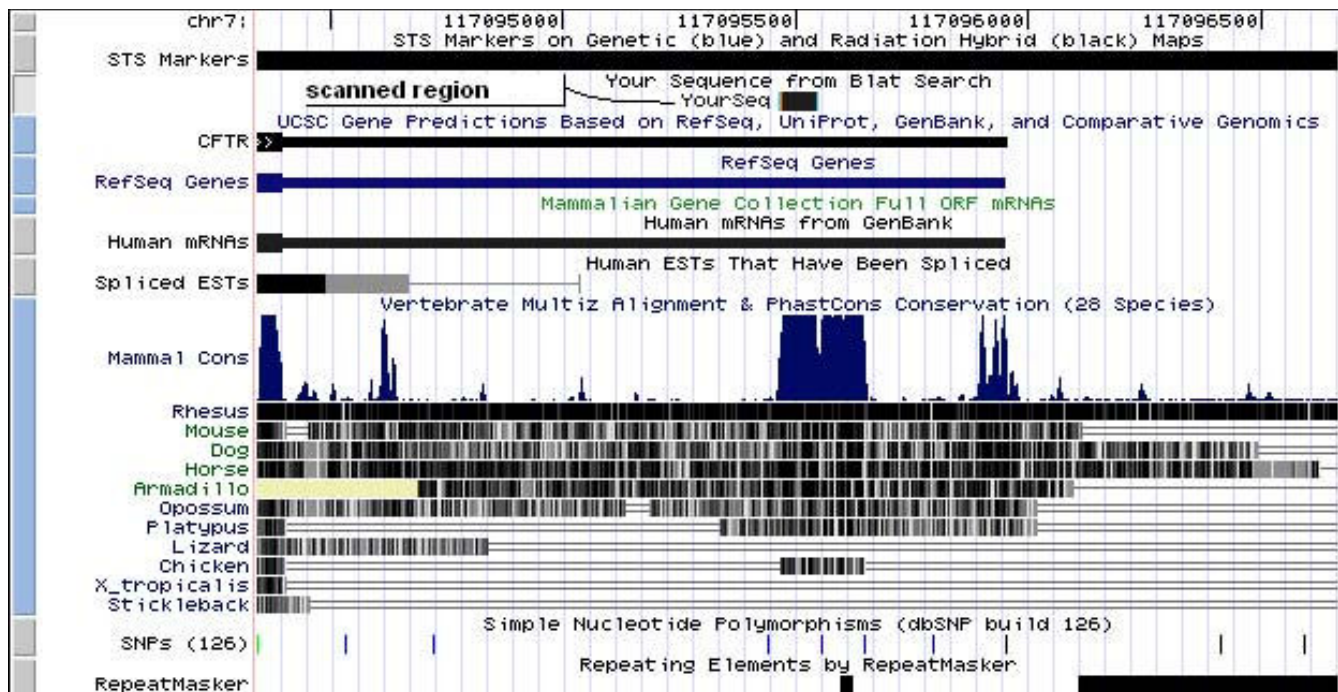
chr7: 117095000 117095500 117096000 117096500
STS Markers on Genetic (blue) and Radiation Hybrid (black) Maps
STS Markers
scanned region
Your Sequence from Blat Search
YourSeq
UCSC Gene Predictions Based on RefSeq, UniProt, GenBank, and Comparative Genomics
CFTR
RefSeq Genes
RefSeq Genes
Mammalian Gene Collection Full ORF mRNAs
Human mRNAs from GenBank
Human mRNAs
Human ESTs That Have Been Spliced
Spliced ESTs
Vertebrate Multiz Alignment & PhastCons Conservation (28 Species)
Mammal Cons
Rhesus
Mouse
Dog
Horse
Armadillo
Opossum
Platypus
Lizard
Chicken
X_tropicalis
Stickleback
Simple Nucleotide Polymorphisms (dbSNP build 126)
SNPs (126)
Repeating Elements by RepeatMasker
RepeatMasker